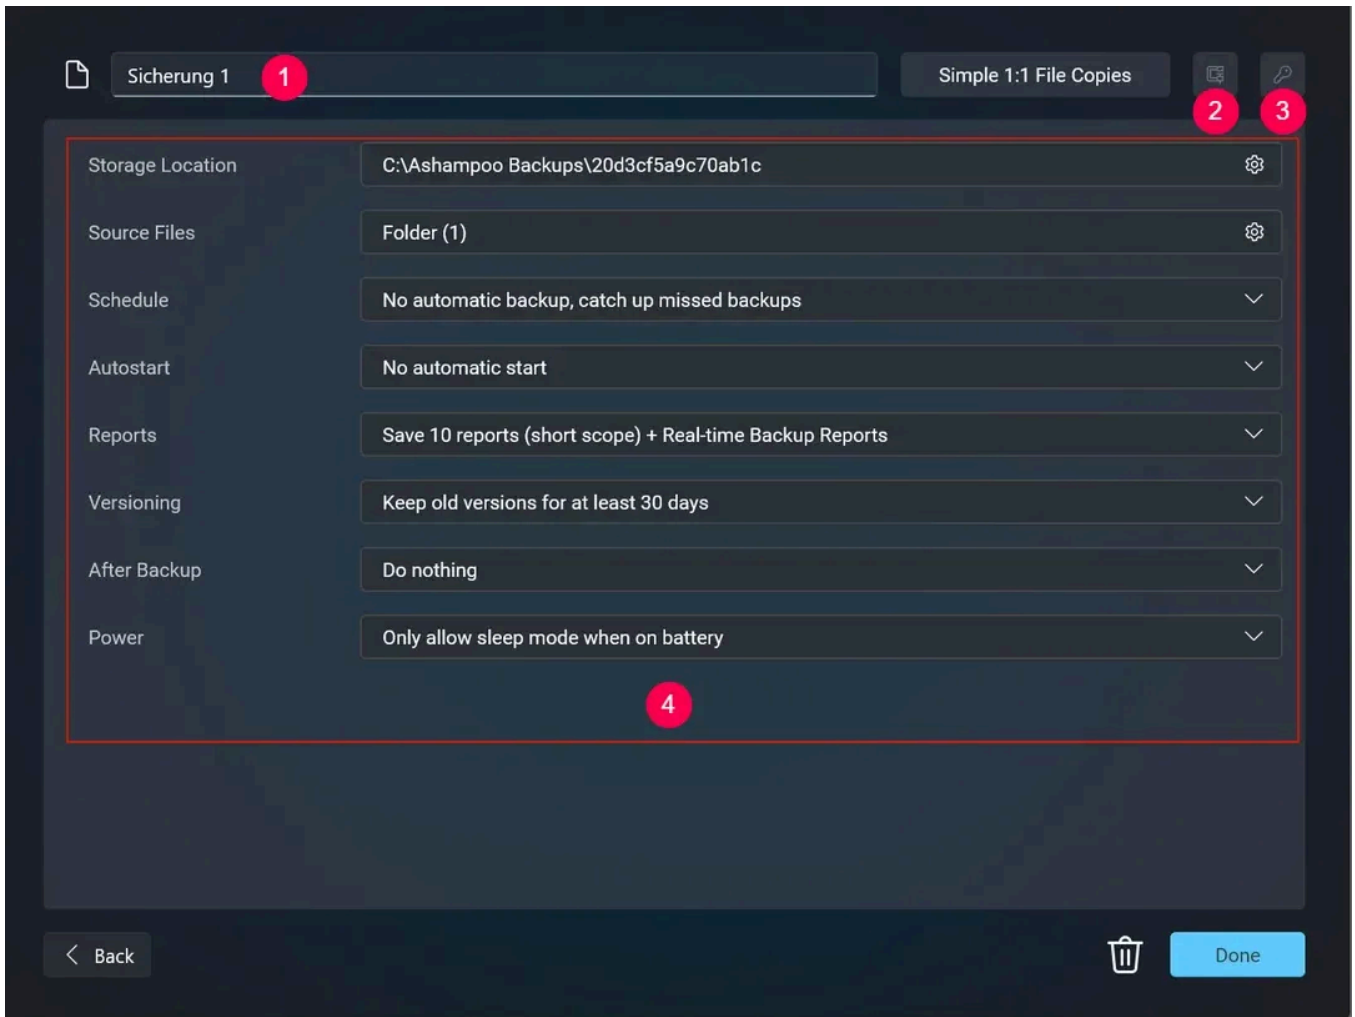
Sicherung 1
1
Simple 1:1 File Copies
2
3

| | |
|---|---|
| Storage Location | C:\Ashampoo Backups\20d3cf5a9c70ab1c |
| Source Files | Folder (1) |
| Schedule | No automatic backup, catch up missed backups |
| Autostart | No automatic start |
| Reports | Save 10 reports (short scope) + Real-time Backup Reports |
| Versioning | Keep old versions for at least 30 days |
| After Backup | Do nothing |
| Power | Only allow sleep mode when on battery |

4

Back
Done